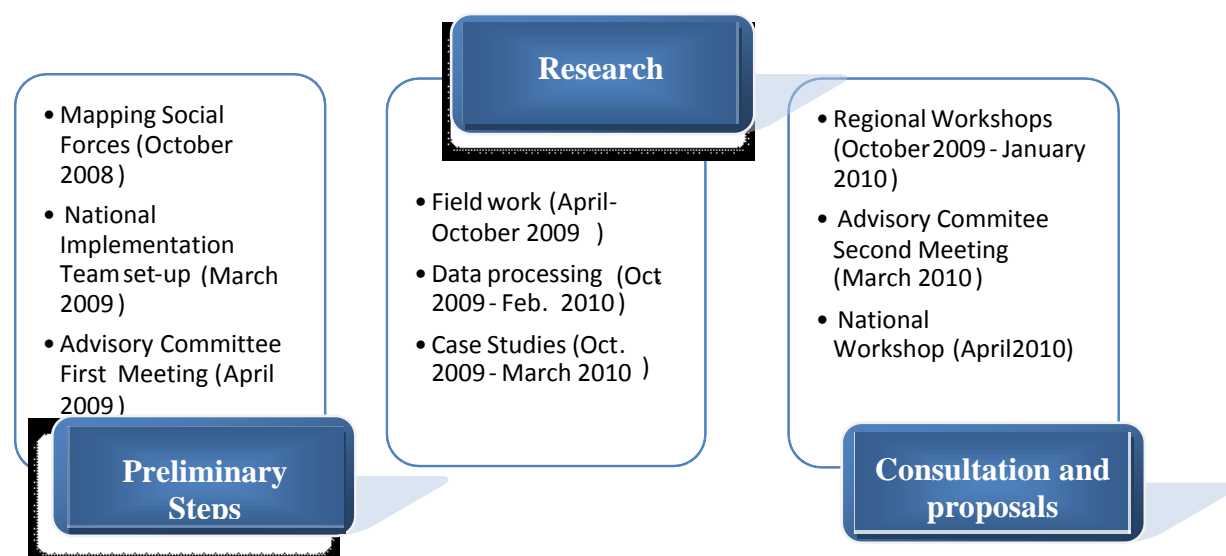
• Mapping Social Forces (October 2008)

• National Implementation Team set-up (March 2009)

• Advisory Committee First Meeting (April 2009)

Preliminary Steps

Research

• Field work (April-October 2009)

• Data processing (Oct 2009 - Feb. 2010)

• Case Studies (Oct. 2009 - March 2010)

• Regional Workshops (October 2009 - January 2010)

• Advisory Commitee Second Meeting (March 2010)

• National Workshop (April2010)

Consultation and proposals